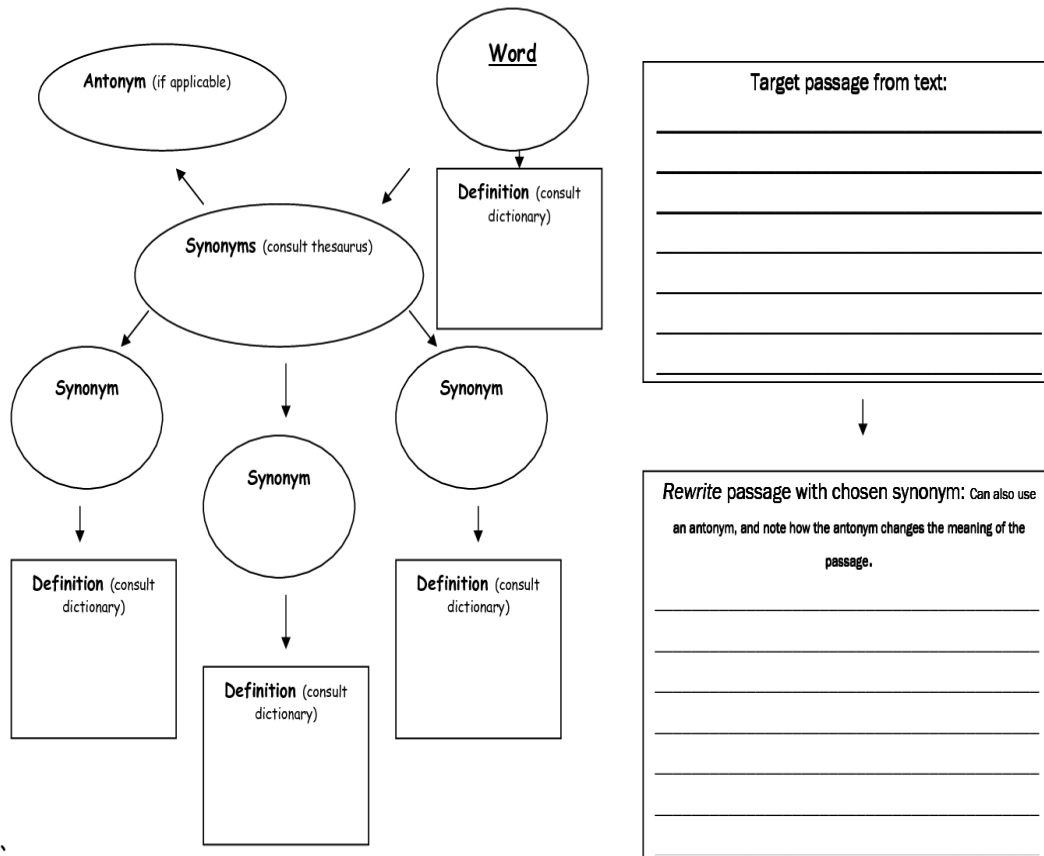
Word

Antonym (if applicable)

Definition (consult dictionary)

Synonyms (consult thesaurus)

Synonym

Synonym

Synonym

Definition (consult dictionary)

Definition (consult dictionary)

Definition (consult dictionary)

Target passage from text:

Rewrite passage with chosen synonym: Can also use an antonym, and note how the antonym changes the meaning of the passage.